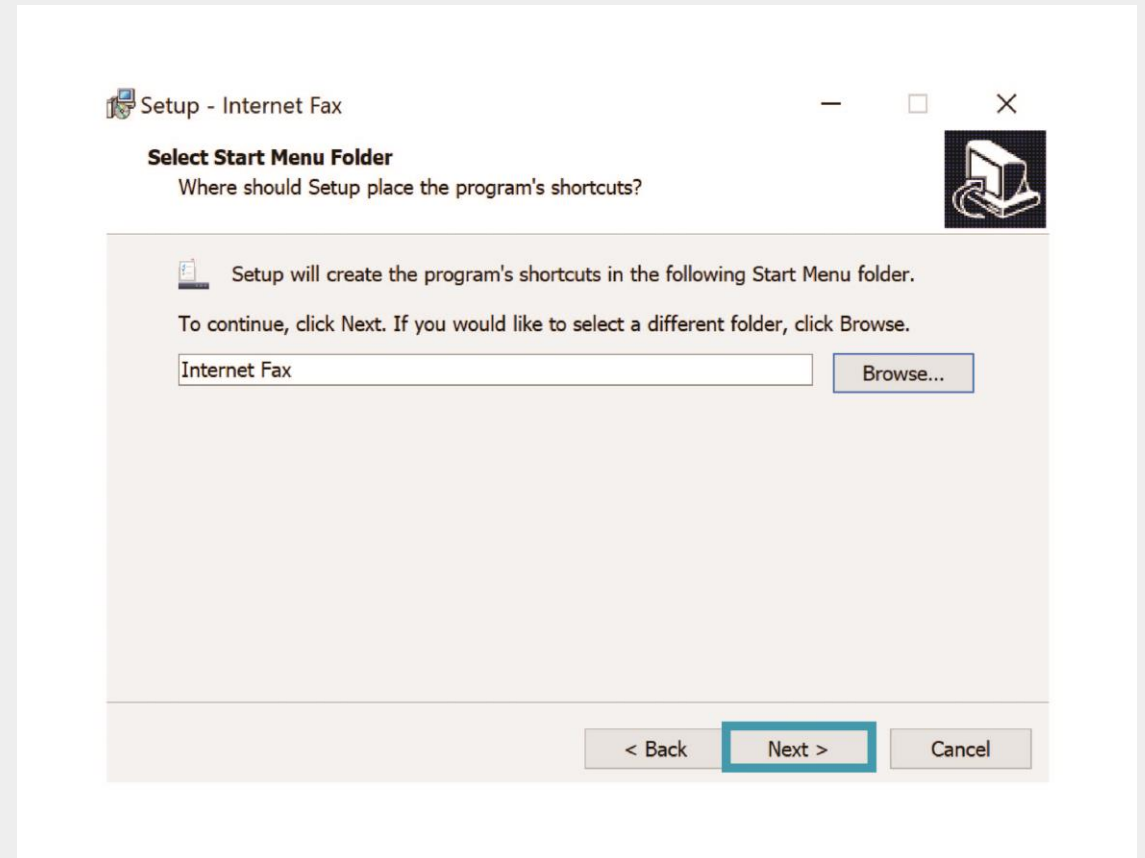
Setup - Internet Fax

Select Start Menu Folder
Where should Setup place the program's shortcuts?

Setup will create the program's shortcuts in the following Start Menu folder.

To continue, click Next. If you would like to select a different folder, click Browse.

Internet Fax

Browse...

< Back

Next >

Cancel